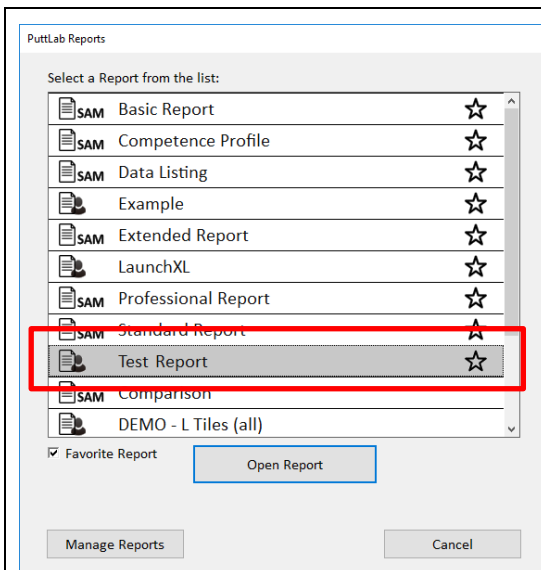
PuttLab Reports

Select a Report from the list:

SAM Basic Report
SAM Competence Profile
SAM Data Listing
Example
SAM Extended Report
LaunchXL
SAM Professional Report
SAM Standard Report
Test Report
SAM Comparison
DEMO - L Tiles (all)

Favorite Report

Open Report

Manage Reports

Cancel